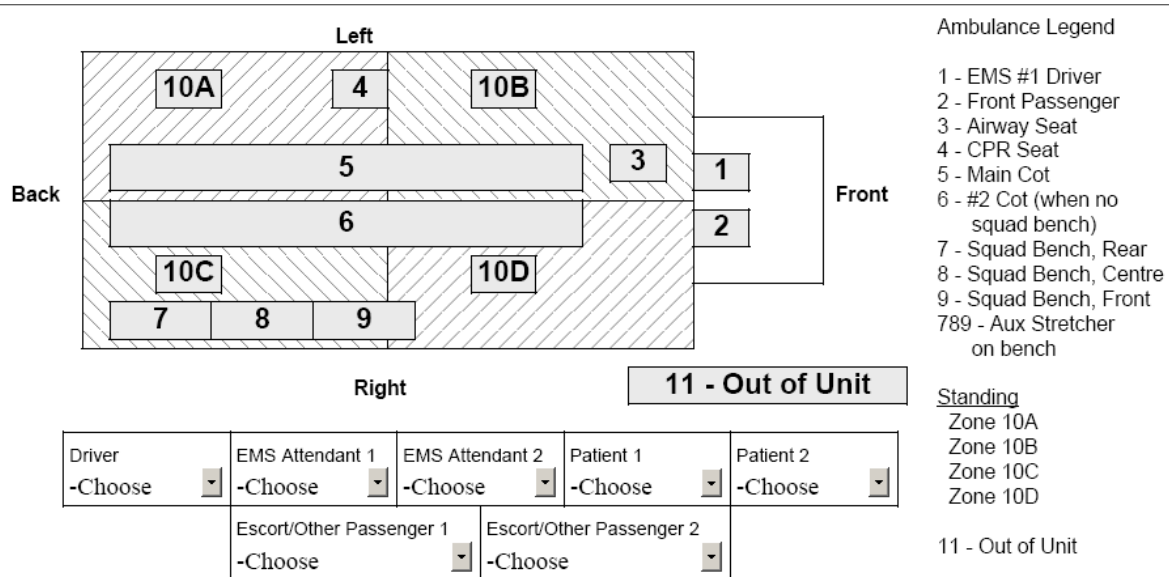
Left

10A

4

10B

5

3

1

Back

Front

6

2

10C

10D

7

8

9

Right

11 - Out of Unit

Ambulance Legend

1 - EMS #1 Driver
2 - Front Passenger
3 - Airway Seat
4 - CPR Seat
5 - Main Cot
6 - #2 Cot (when no squad bench)
7 - Squad Bench, Rear
8 - Squad Bench, Centre
9 - Squad Bench, Front
789 - Aux Stretcher on bench

Standing
Zone 10A
Zone 10B
Zone 10C
Zone 10D

11 - Out of Unit

| Driver -Choose | EMS Attendant 1 -Choose | EMS Attendant 2 -Choose | Patient 1 -Choose | Patient 2 -Choose |
|---|---|---|---|---|
| | Escort/Other Passenger 1 -Choose | Escort/Other Passenger 2 -Choose | | |